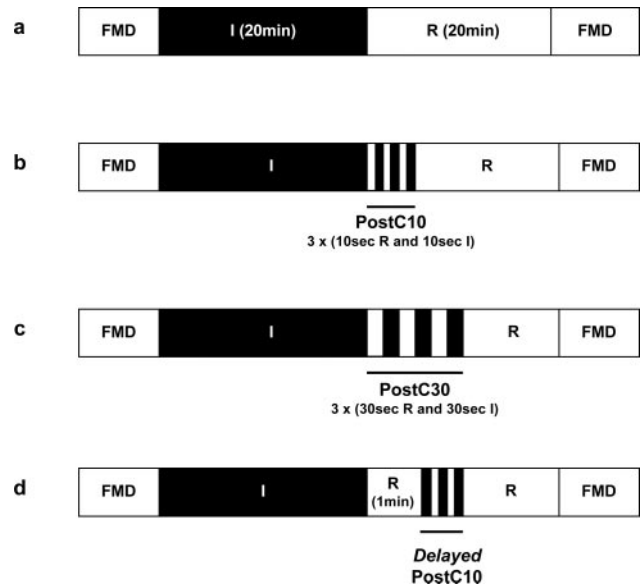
a

FMD | I (20min) | R (20min) | FMD

b

FMD | I | R | FMD

PostC10
3 x (10sec R and 10sec I)

c

FMD | I | R | FMD

PostC30
3 x (30sec R and 30sec I)

d

FMD | I | R (1min) | R | FMD

*Delayed*
PostC10